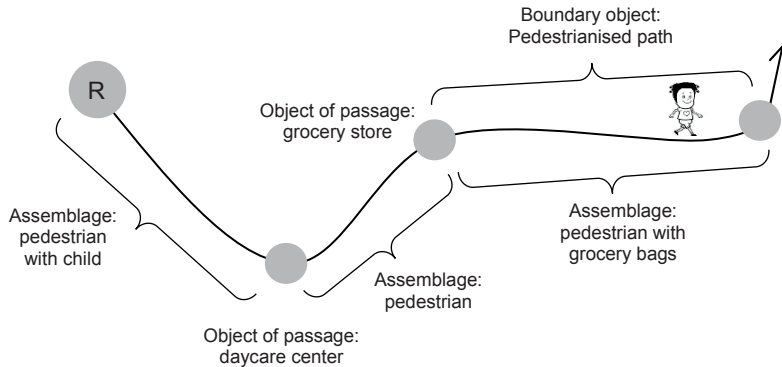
Boundary object:
Pedestrianised path

R

Object of passage:
grocery store

Assemblage:
pedestrian
with child

Assemblage:
pedestrian with
grocery bags

Assemblage:
pedestrian

Object of passage:
daycare center